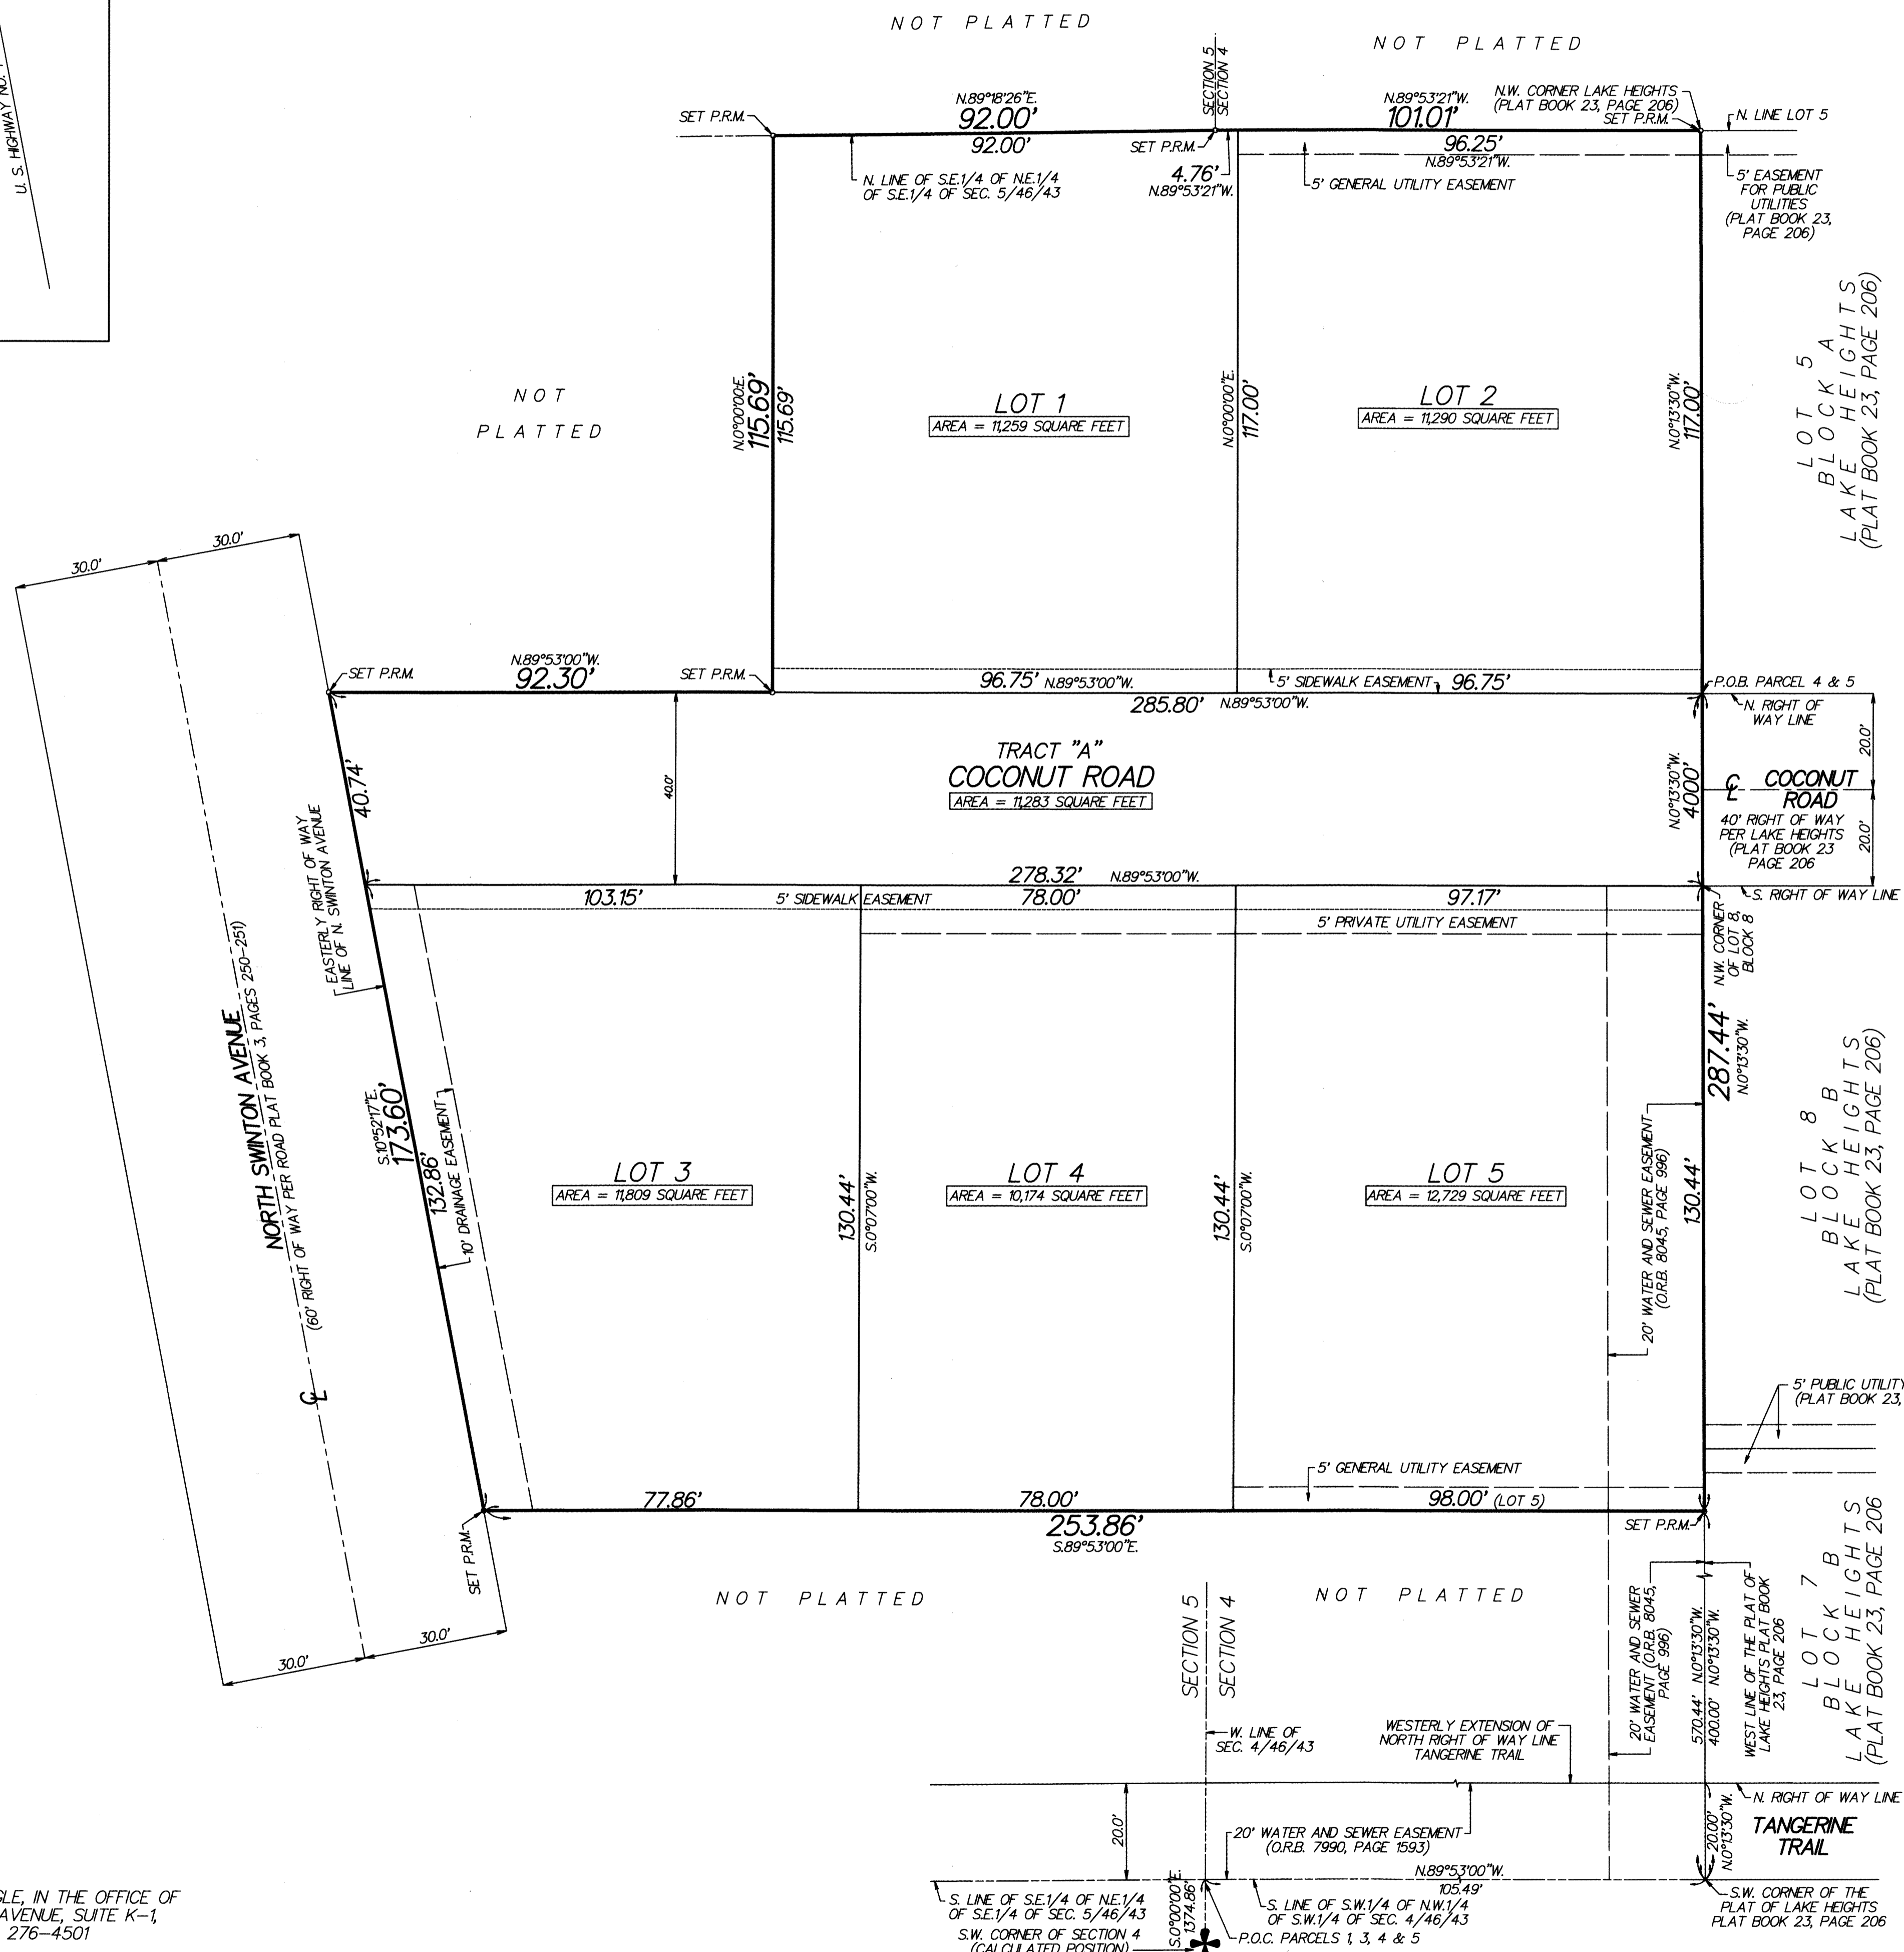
U. S. HIGHWAY NO.

NOT PLATTED

NOT PLATTED

SECTION 5
SECTION 4

N.89°18'26"E.
92.00'
92.00'

SET P.R.M.

N. LINE OF S.E.1/4 OF N.E.1/4 OF S.E.1/4 OF SEC. 5/46/43

SET P.R.M.
4.76'
N.89°53'21"W.

N.89°53'21"W.
101.01'
96.25'
N.89°53'21"W.

5' GENERAL UTILITY EASEMENT

N.W. CORNER LAKE HEIGHTS (PLAT BOOK 23, PAGE 206) SET P.R.M.

N. LINE LOT 5

5' EASEMENT FOR PUBLIC UTILITIES (PLAT BOOK 23, PAGE 206)

NOT PLATTED

N.0°00'00"E.
115.69'
115.69'

LOT 1
AREA = 11,259 SQUARE FEET

N.0°00'00"E.
117.00'

LOT 2
AREA = 11,290 SQUARE FEET

N.0°13'30"W.
117.00'

LOT 5
BLOCK A
LAKE HEIGHTS
(PLAT BOOK 23, PAGE 206)

30.0'
30.0'

SET P.R.M.
N.89°53'00"W.
92.30'
SET P.R.M.

96.75' N.89°53'00"W.
5' SIDEWALK EASEMENT
96.75'
285.80' N.89°53'00"W.

P.O.B. PARCEL 4 & 5
N. RIGHT OF WAY LINE

40.74'
40.0'

TRACT "A"
COCONUT ROAD
AREA = 11,283 SQUARE FEET

N.0°13'30"W.
40.00'

20.0'
20.0'

℄ COCONUT ROAD
40' RIGHT OF WAY PER LAKE HEIGHTS (PLAT BOOK 23 PAGE 206

EASTERLY RIGHT OF WAY LINE OF N. SWINTON AVENUE

278.32' N.89°53'00"W.
103.15'
5' SIDEWALK EASEMENT
78.00'
97.17'
S. RIGHT OF WAY LINE

5' PRIVATE UTILITY EASEMENT

N.W. CORNER OF LOT 8 BLOCK 8

NORTH SWINTON AVENUE
(60' RIGHT OF WAY PER ROAD PLAT BOOK 3, PAGES 250-251)

S.10°52'17"E.
173.60'
132.86'
10' DRAINAGE EASEMENT

LOT 3
AREA = 11,809 SQUARE FEET

130.44'
S.0°07'00"W.

LOT 4
AREA = 10,174 SQUARE FEET

130.44'
S.0°07'00"W.

LOT 5
AREA = 12,729 SQUARE FEET

20' WATER AND SEWER EASEMENT (O.R.B. 8045, PAGE 996)

287.44'
N.0°13'30"W.
130.44'

LOT 8
BLOCK B
LAKE HEIGHTS
(PLAT BOOK 23, PAGE 206)

5' PUBLIC UTILITY
(PLAT BOOK 23,

℄

5' GENERAL UTILITY EASEMENT

77.86'
78.00'
98.00' (LOT 5)
253.86'
S.89°53'00"E.

SET P.R.M.
SET P.R.M.

NOT PLATTED

NOT PLATTED

30.0'
30.0'

SECTION 5
SECTION 4

20' WATER AND SEWER EASEMENT (O.R.B. 8045, PAGE 996)

570.44' N.0°13'30"W.
400.00' N.0°13'30"W.

WEST LINE OF THE PLAT OF LAKE HEIGHTS PLAT BOOK 23, PAGE 206

LOT 7
BLOCK B
LAKE HEIGHTS
(PLAT BOOK 23, PAGE 206

W. LINE OF SEC. 4/46/43

WESTERLY EXTENSION OF NORTH RIGHT OF WAY LINE TANGERINE TRAIL

N. RIGHT OF WAY LINE

20.0'

20' WATER AND SEWER EASEMENT (O.R.B. 7990, PAGE 1593)

20.00'
N.0°13'30"W.

TANGERINE TRAIL

N.89°53'00"W.
105.49'

S.0°00'00"E.
1374.86'

S. LINE OF S.E.1/4 OF N.E.1/4 OF S.E.1/4 OF SEC. 5/46/43

S.W. CORNER OF SECTION 4 (CALCULATED POSITION)

S. LINE OF S.W.1/4 OF N.W.1/4 OF S.W.1/4 OF SEC. 4/46/43

P.O.C. PARCELS 1, 3, 4 & 5

S.W. CORNER OF THE PLAT OF LAKE HEIGHTS PLAT BOOK 23, PAGE 206

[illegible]SLE, IN THE OFFICE OF
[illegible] AVENUE, SUITE K-1,
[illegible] 276-4501